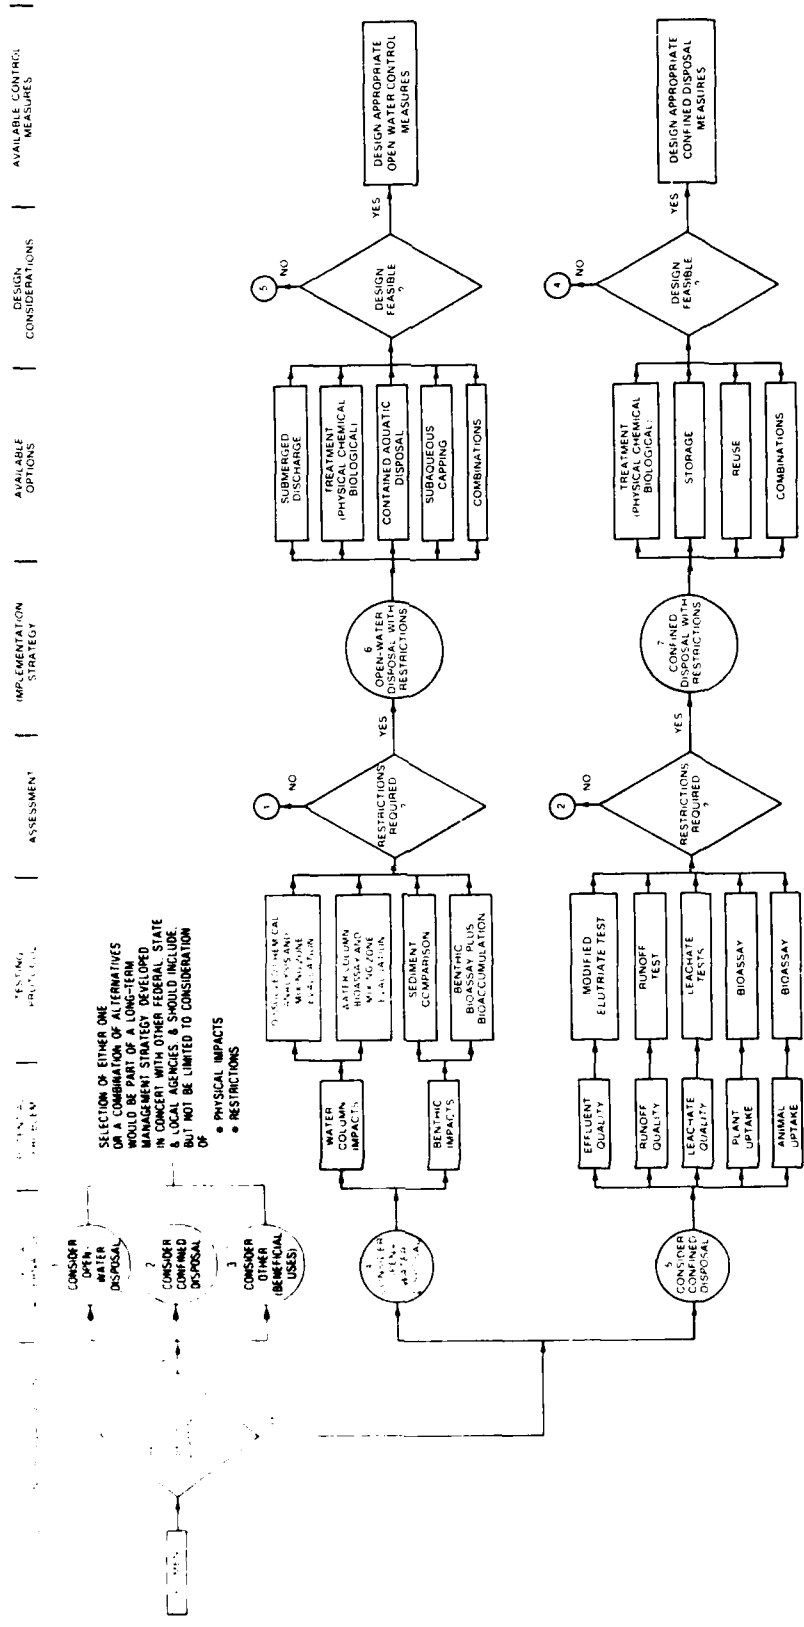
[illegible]
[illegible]
TESTING PROTOCOL
ASSESSMENT
IMPLEMENTATION STRATEGY
AVAILABLE OPTIONS
DESIGN CONSIDERATIONS
AVAILABLE CONTROL MEASURES

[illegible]

CONSIDER OPEN-WATER DISPOSAL

2 CONSIDER CONFINED DISPOSAL

3 CONSIDER OTHER (BENEFICIAL USES)

SELECTION OF EITHER ONE OR A COMBINATION OF ALTERNATIVES WOULD BE PART OF A LONG-TERM MANAGEMENT STRATEGY DEVELOPED IN CONCERT WITH OTHER FEDERAL, STATE & LOCAL AGENCIES, & SHOULD INCLUDE, BUT NOT BE LIMITED TO CONSIDERATION OF
• PHYSICAL IMPACTS
• RESTRICTIONS

4 CONSIDER OPEN-WATER DISPOSAL

WATER COLUMN IMPACTS

BENTHIC IMPACTS

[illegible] CHEMICAL ANALYSIS AND MIXING ZONE EVALUATION

WATER COLUMN BIOASSAY AND MIXING ZONE EVALUATION

SEDIMENT COMPARISON

BENTHIC BIOASSAY PLUS BIOACCUMULATION

RESTRICTIONS REQUIRED ?

NO 1

YES

6 OPEN-WATER DISPOSAL WITH RESTRICTIONS

SUBMERGED DISCHARGE

TREATMENT (PHYSICAL CHEMICAL BIOLOGICAL)

CONTAINED AQUATIC DISPOSAL

SUBAQUEOUS CAPPING

COMBINATIONS

DESIGN FEASIBLE ?

NO 5

YES

DESIGN APPROPRIATE OPEN WATER CONTROL MEASURES

5 CONSIDER CONFINED DISPOSAL

EFFLUENT QUALITY

RUNOFF QUALITY

LEACHATE QUALITY

PLANT UPTAKE

ANIMAL UPTAKE

MODIFIED ELUTRIATE TEST

RUNOFF TEST

LEACHATE TESTS

BIOASSAY

BIOASSAY

RESTRICTIONS REQUIRED ?

NO 2

YES

7 CONFINED DISPOSAL WITH RESTRICTIONS

TREATMENT (PHYSICAL CHEMICAL BIOLOGICAL)

STORAGE

REUSE

COMBINATIONS

DESIGN FEASIBLE ?

NO 4

YES

DESIGN APPROPRIATE CONFINED DISPOSAL MEASURES